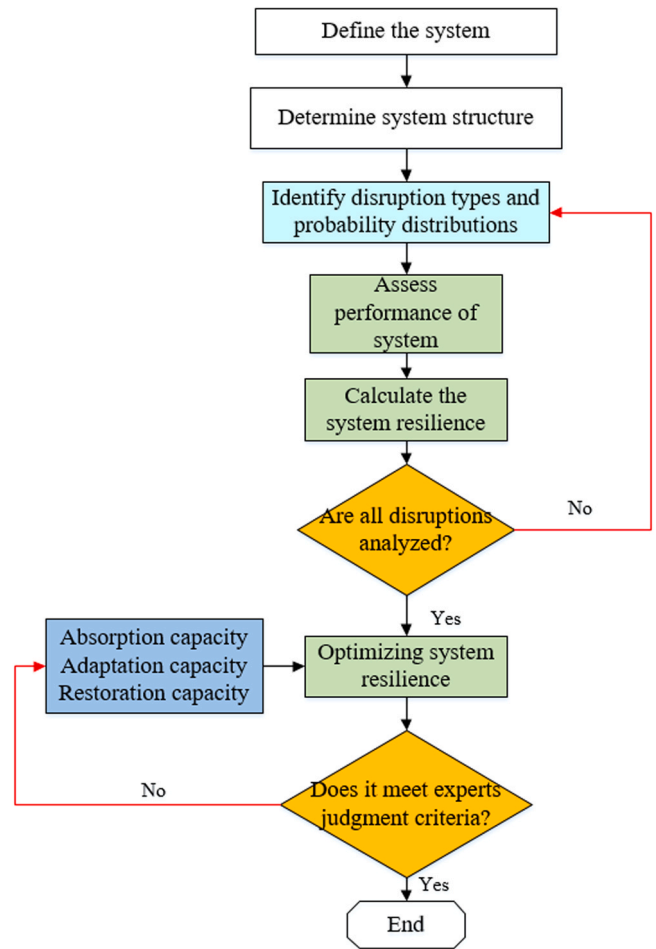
Define the system

Determine system structure

Identify disruption types and probability distributions

Assess performance of system

Calculate the system resilience

Are all disruptions analyzed?

No

Yes

Absorption capacity
Adaptation capacity
Restoration capacity

Optimizing system resilience

No

Does it meet experts judgment criteria?

Yes

End